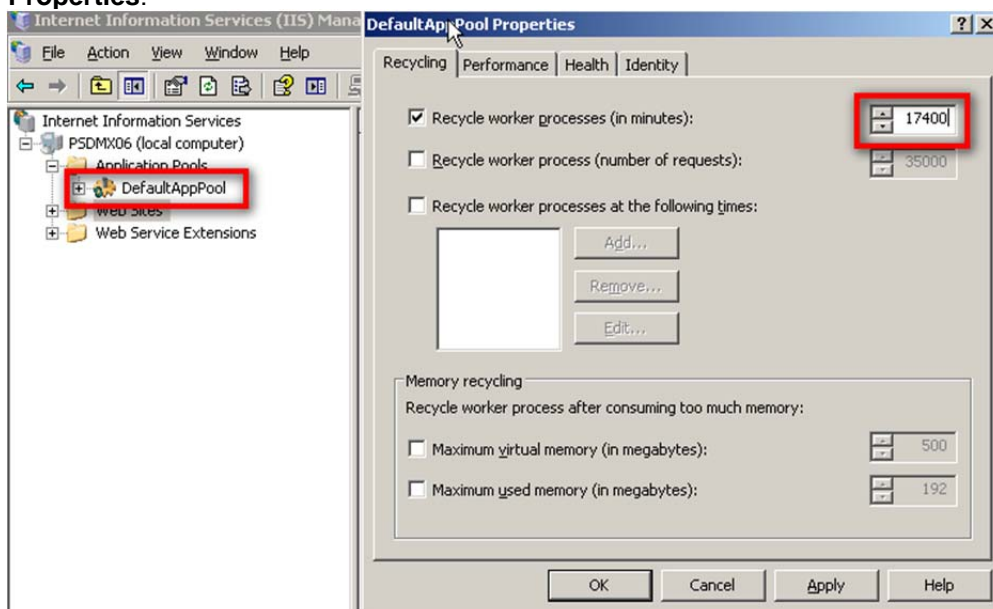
Properties.

Internet Information Services (IIS) Mana

File Action View Window Help

Internet Information Services
PSDMX06 (local computer)
Application Pools
DefaultAppPool
Web Sites
Web Service Extensions

DefaultAppPool Properties

? X

Recycling | Performance | Health | Identity

Recycle worker processes (in minutes): 17400

Recycle worker process (number of requests): 35000

Recycle worker processes at the following times:

Add...

Remove...

Edit...

Memory recycling

Recycle worker process after consuming too much memory:

Maximum virtual memory (in megabytes): 500

Maximum used memory (in megabytes): 192

OK Cancel Apply Help